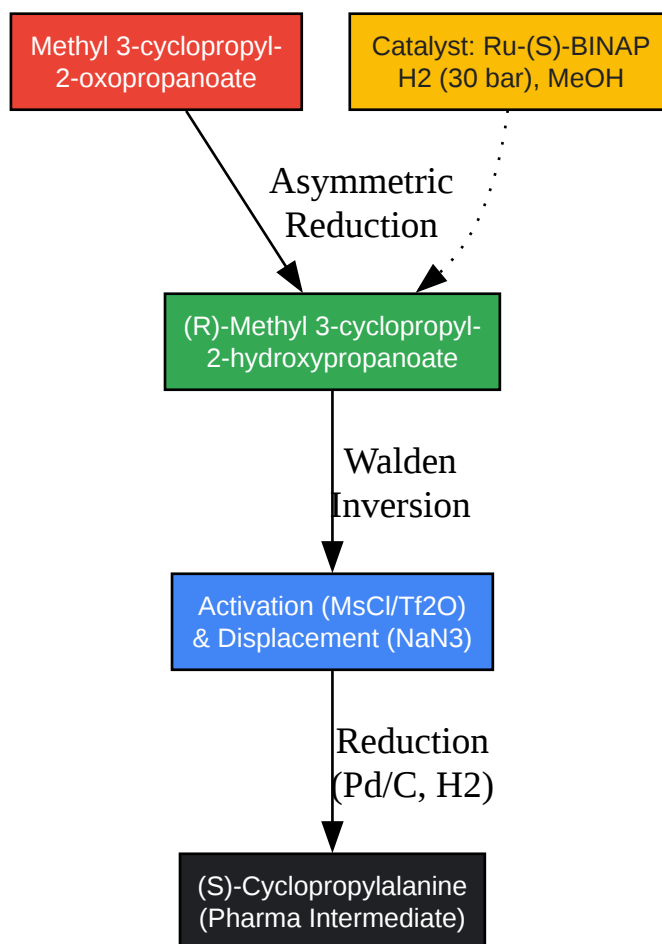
Methyl 3-cyclopropyl-2-oxopropanoate

Catalyst: Ru-(S)-BINAP H2 (30 bar), MeOH

Asymmetric Reduction

(R)-Methyl 3-cyclopropyl-2-hydroxypropanoate

Walden Inversion

Activation (MsCl/Tf2O) & Displacement (NaN3)

Reduction (Pd/C, H2)

(S)-Cyclopropylalanine (Pharma Intermediate)